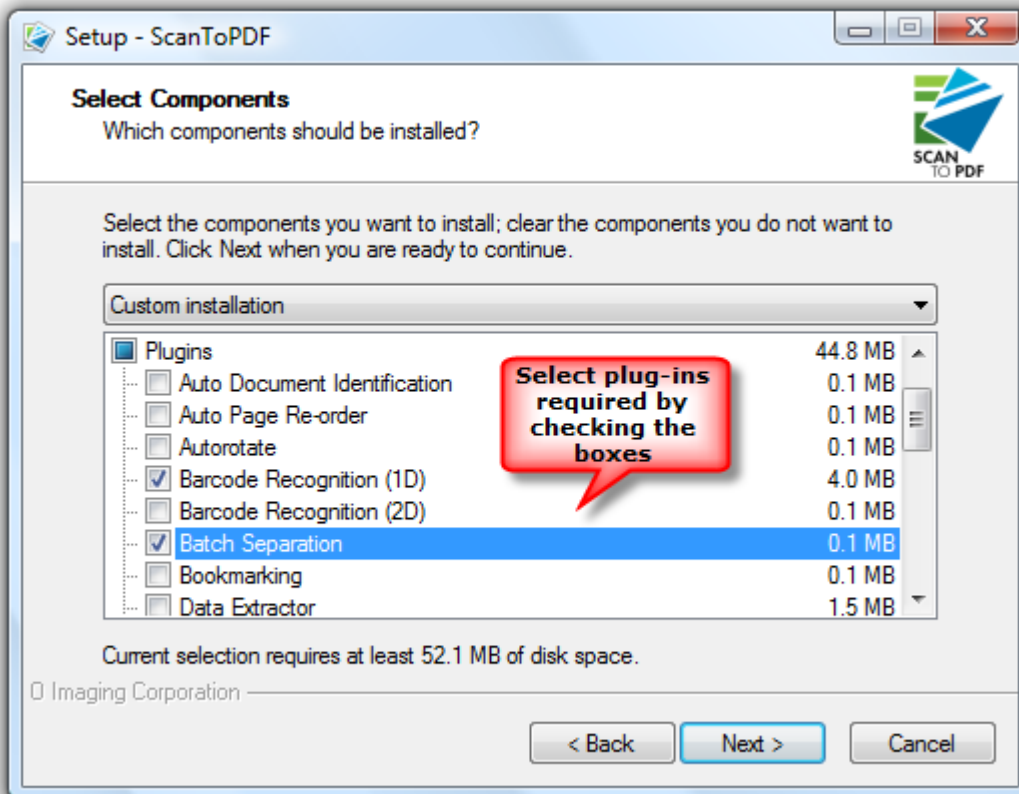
Setup - ScanToPDF

Select Components
Which components should be installed?

SCAN TO PDF

Select the components you want to install; clear the components you do not want to install. Click Next when you are ready to continue.

Custom installation

| | |
|---|---|
| Plugins | 44.8 MB |
| Auto Document Identification | 0.1 MB |
| Auto Page Re-order | 0.1 MB |
| Autorotate | 0.1 MB |
| Barcode Recognition (1D) | 4.0 MB |
| Barcode Recognition (2D) | 0.1 MB |
| Batch Separation | 0.1 MB |
| Bookmarking | 0.1 MB |
| Data Extractor | 1.5 MB |

Select plug-ins required by checking the boxes

Current selection requires at least 52.1 MB of disk space.

O Imaging Corporation

< Back
Next >
Cancel